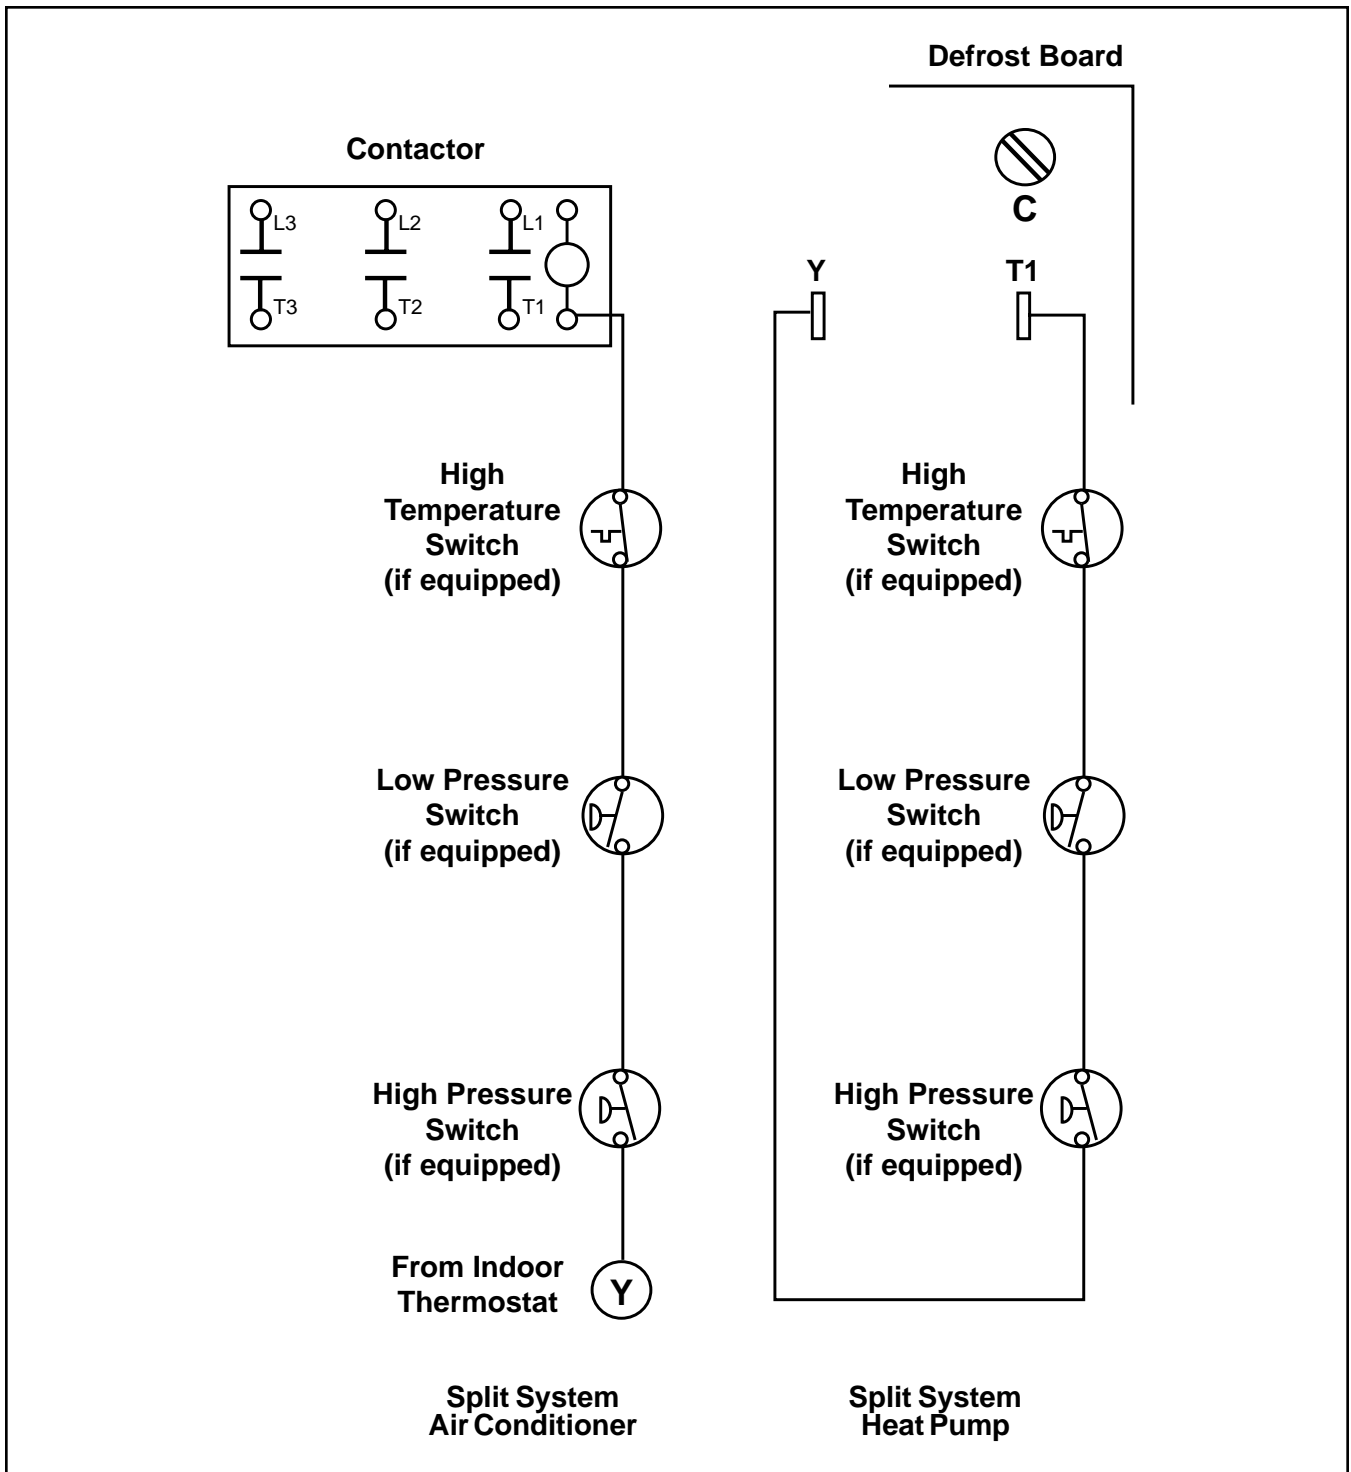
Defrost Board

Contactor

L3
L2
L1
T3
T2
T1

C

Y
T1

High Temperature Switch (if equipped)

High Temperature Switch (if equipped)

Low Pressure Switch (if equipped)

Low Pressure Switch (if equipped)

High Pressure Switch (if equipped)

High Pressure Switch (if equipped)

From Indoor Thermostat
Y

Split System Air Conditioner

Split System Heat Pump